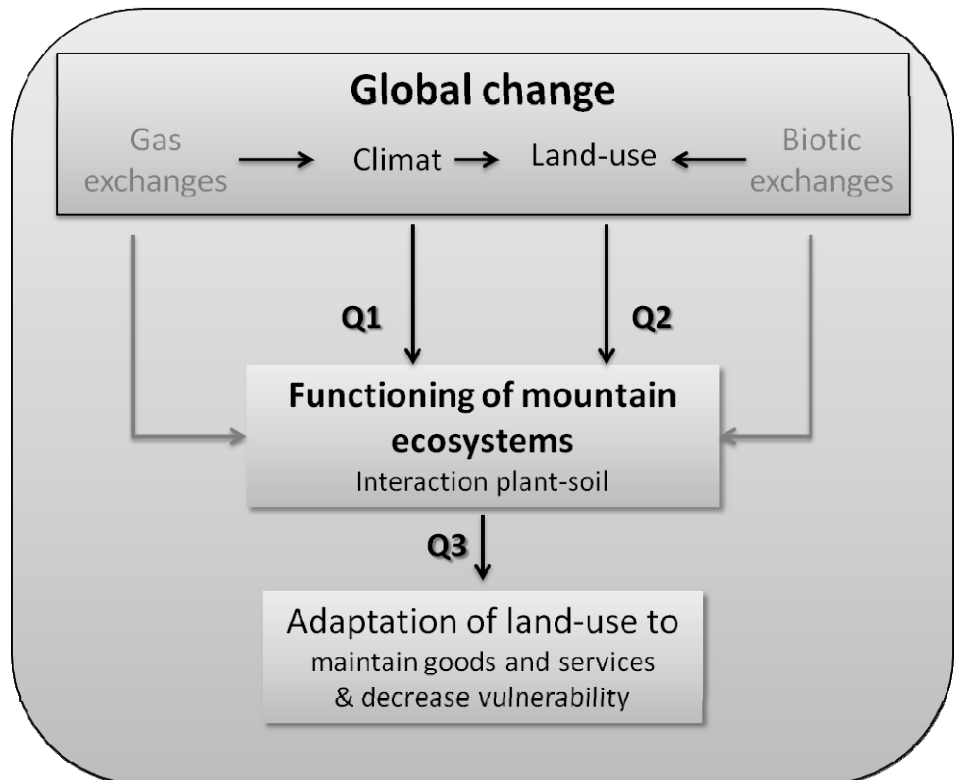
Global change

Gas exchanges

Climat

Land-use

Biotic exchanges

Q1

Q2

Functioning of mountain ecosystems

Interaction plant-soil

Q3

Adaptation of land-use to maintain goods and services & decrease vulnerability